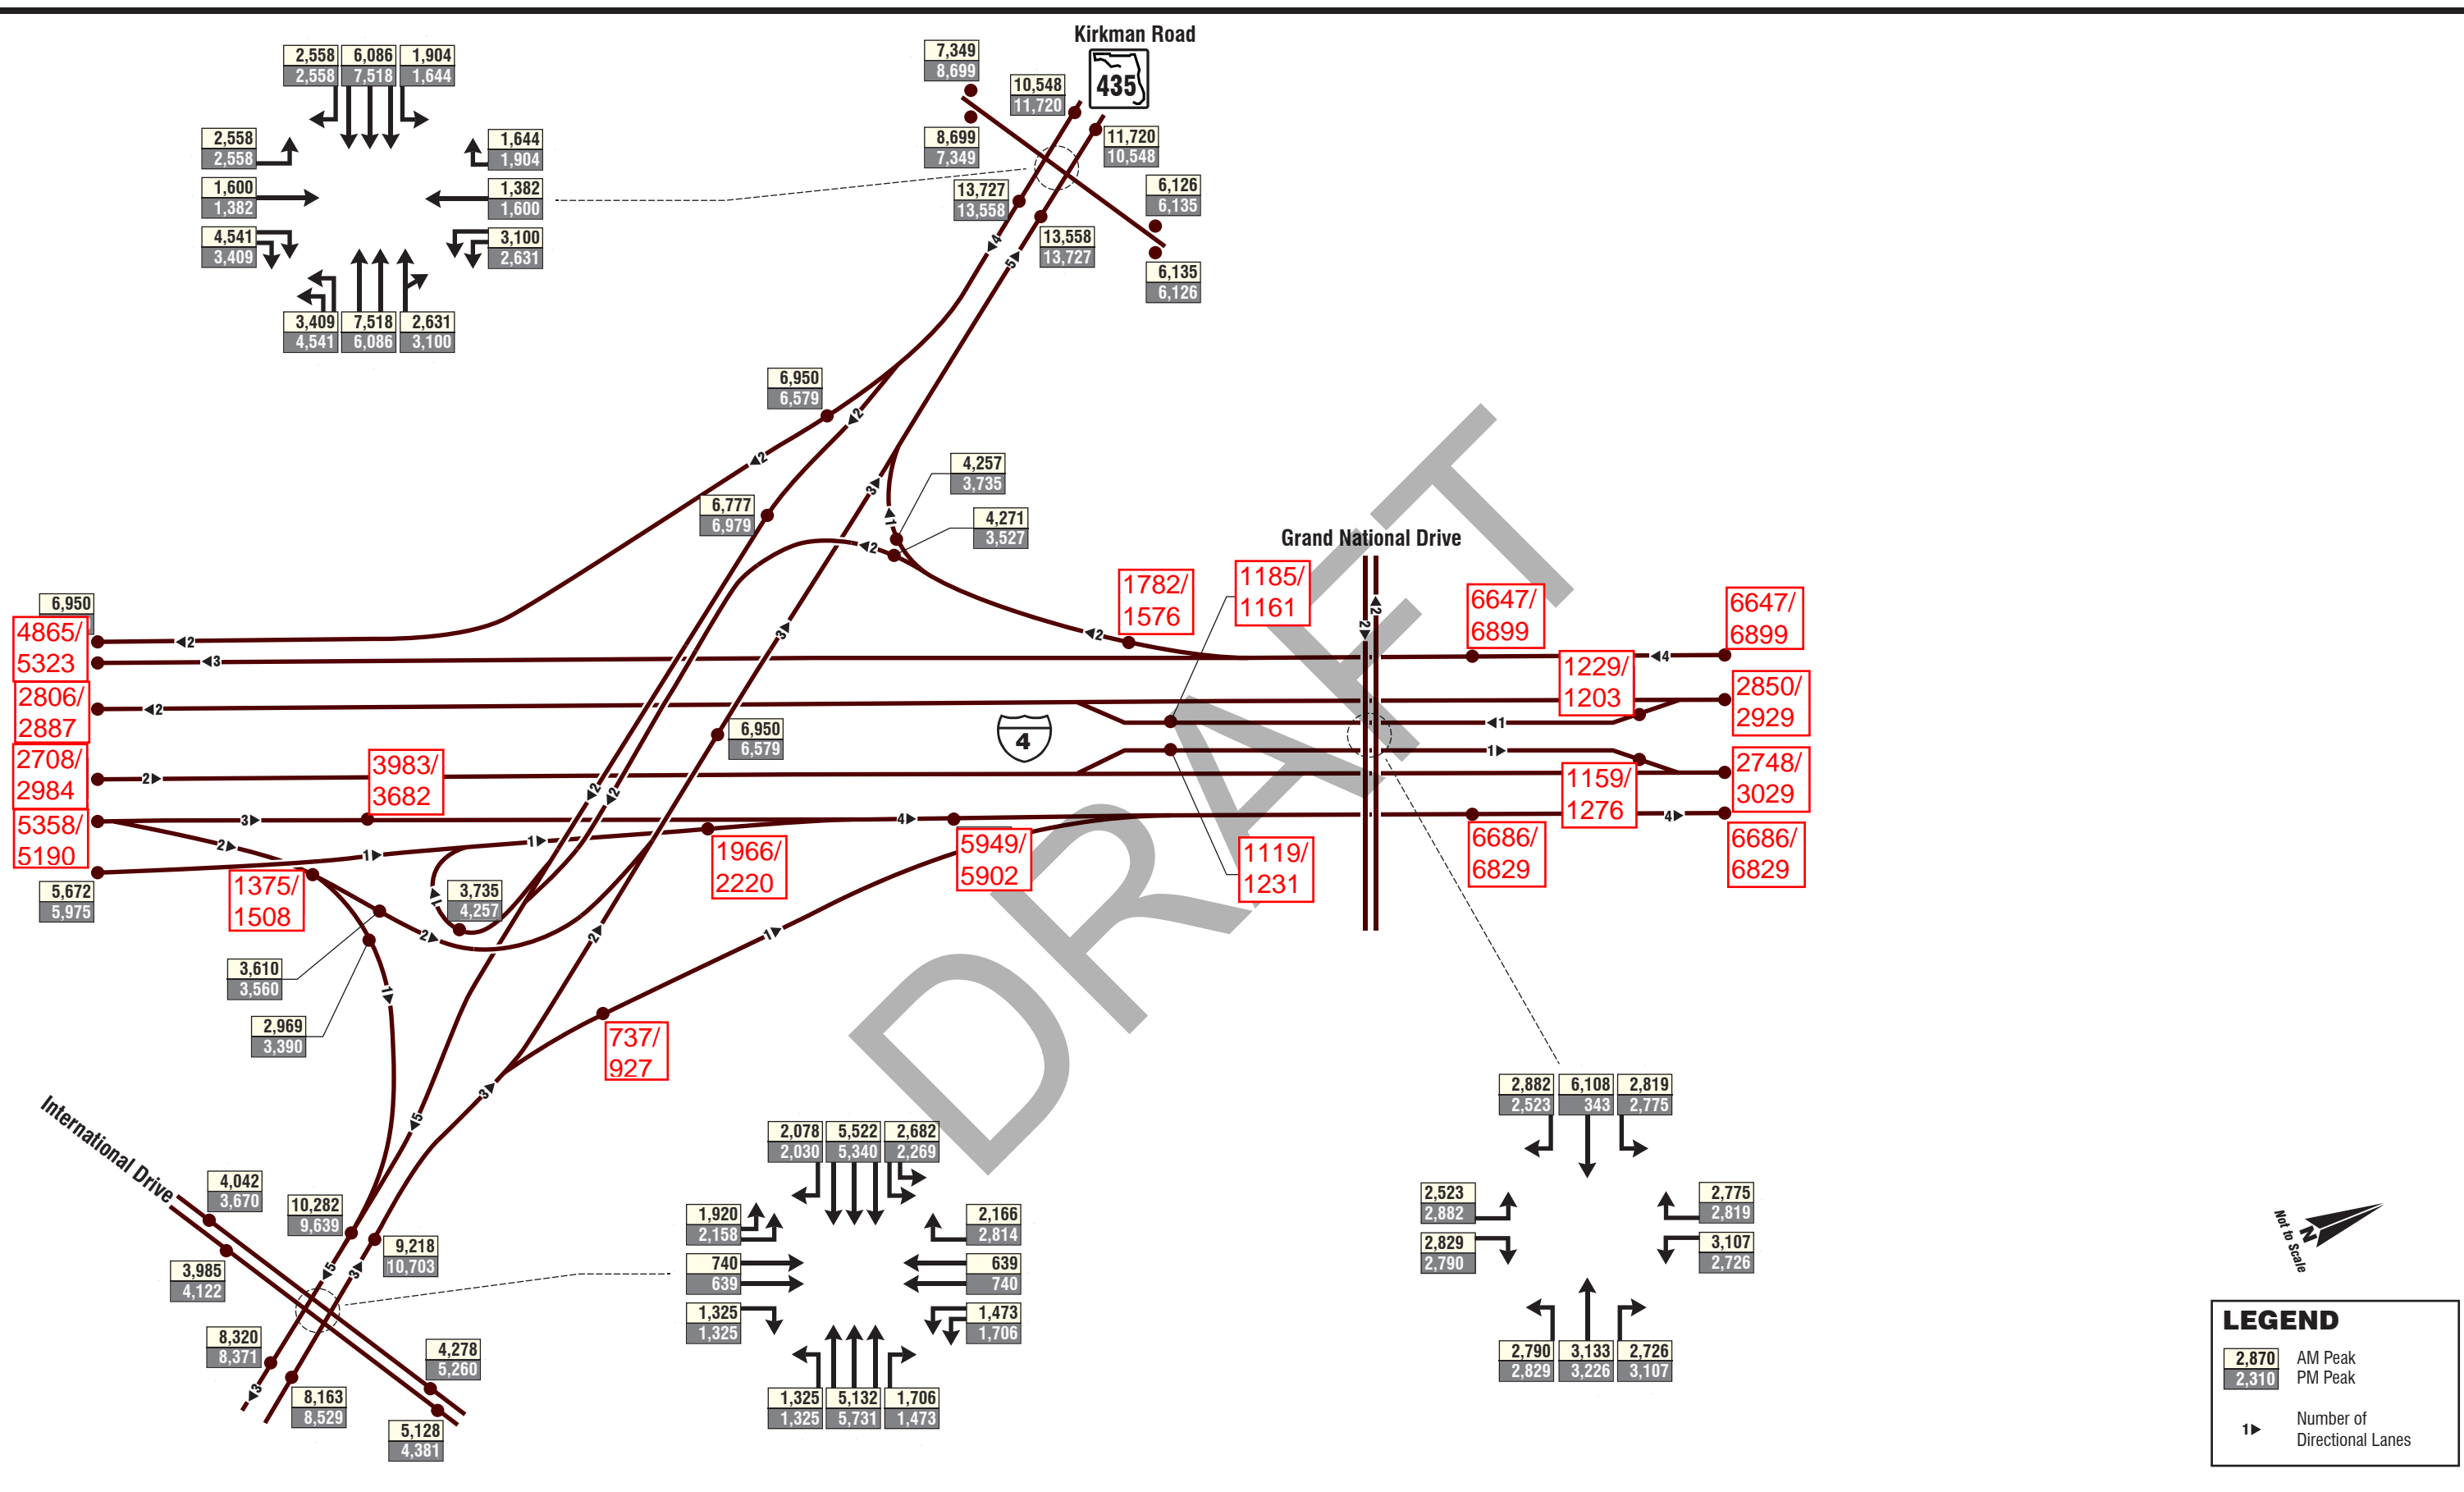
Kirkman Road
435
Grand National Drive
International Drive
4
DRAFT

2,558 2,558 | 6,086 7,518 | 1,904 1,644
2,558 2,558
1,644 1,904
1,600 1,382
1,382 1,600
4,541 3,409
3,100 2,631
3,409 4,541 | 7,518 6,086 | 2,631 3,100

7,349 8,699
10,548 11,720
8,699 7,349
11,720 10,548
13,727 13,558
6,126 6,135
13,558 13,727
6,135 6,126
6,950 6,579
6,777 6,979
4,257 3,735
4,271 3,527
6,950
4865/ 5323
2806/ 2887
2708/ 2984
5358/ 5190
5,672 5,975
1782/ 1576
1185/ 1161
6647/ 6899
6647/ 6899
1229/ 1203
2850/ 2929
6,950 6,579
3983/ 3682
1159/ 1276
2748/ 3029
1966/ 2220
5949/ 5902
6686/ 6829
6686/ 6829
1119/ 1231
1375/ 1508
3,735 4,257
3,610 3,560
2,969 3,390
737/ 927

4,042 3,670
10,282 9,639
9,218 10,703
3,985 4,122
8,320 8,371
4,278 5,260
8,163 8,529
5,128 4,381

2,078 2,030 | 5,522 5,340 | 2,682 2,269
1,920 2,158
2,166 2,814
740 639
639 740
1,325 1,325
1,473 1,706
1,325 1,325 | 5,132 5,731 | 1,706 1,473

2,882 2,523 | 6,108 343 | 2,819 2,775
2,523 2,882
2,775 2,819
2,829 2,790
3,107 2,726
2,790 2,829 | 3,133 3,226 | 2,726 3,107

N
Not to Scale

LEGEND
2,870 AM Peak
2,310 PM Peak
1 Number of Directional Lanes